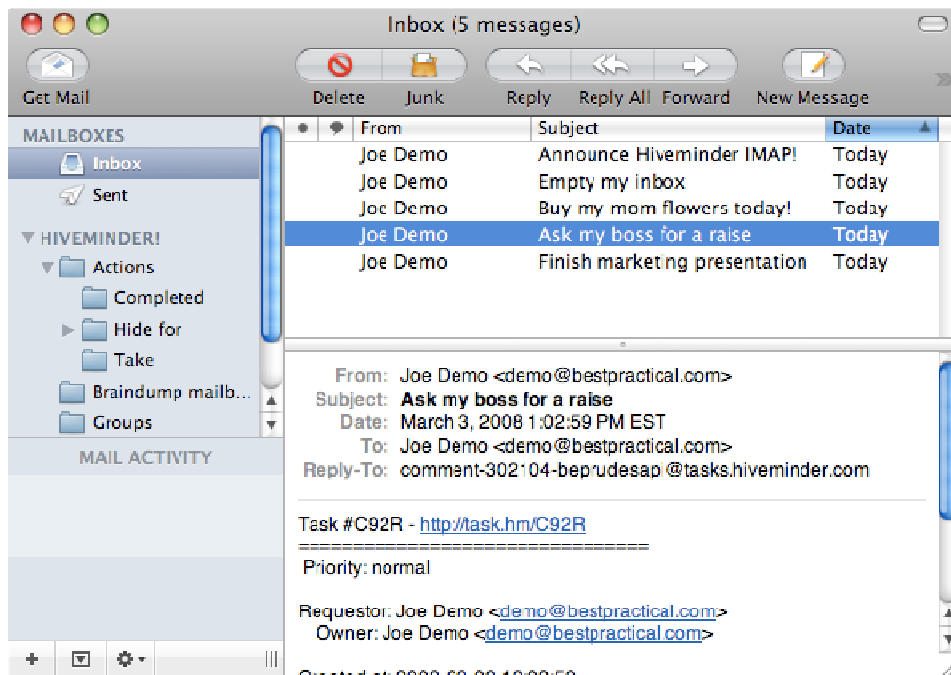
Inbox (5 messages)

Get Mail

Delete Junk

Reply Reply All Forward

New Message

MAILBOXES

Inbox

Sent

HIVEMINDER!

Actions

Completed

Hide for

Take

Braindump mailb...

Groups

MAIL ACTIVITY

| From | Subject | Date |
|---|---|---|
| Joe Demo | Announce Hiveminder IMAP! | Today |
| Joe Demo | Empty my inbox | Today |
| Joe Demo | Buy my mom flowers today! | Today |
| Joe Demo | Ask my boss for a raise | Today |
| Joe Demo | Finish marketing presentation | Today |

From: Joe Demo <demo@bestpractical.com>
Subject: Ask my boss for a raise
Date: March 3, 2008 1:02:59 PM EST
To: Joe Demo <demo@bestpractical.com>
Reply-To: comment-302104-beprudesap@tasks.hiveminder.com

Task #C92R - http://task.hm/C92R
================================
Priority: normal

Requestor: Joe Demo <demo@bestpractical.com>
Owner: Joe Demo <demo@bestpractical.com>

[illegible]